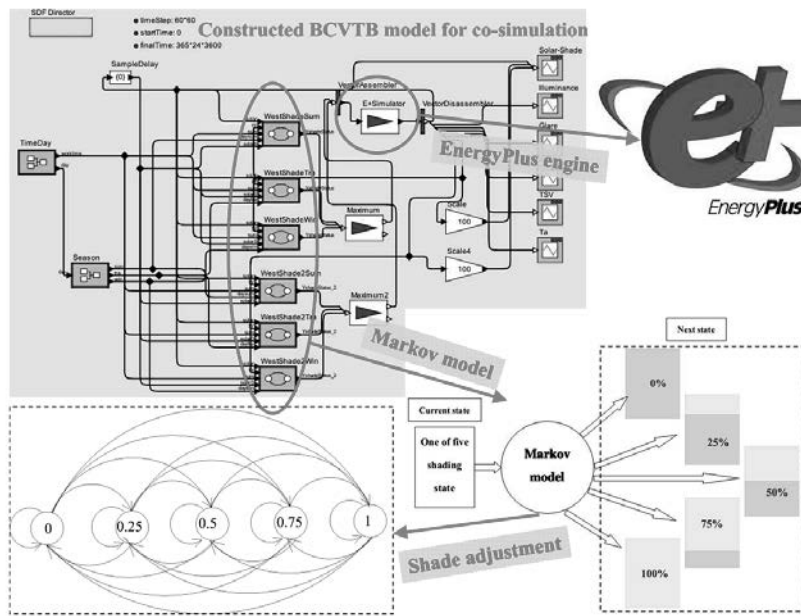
SDF Director

● timeStep: 60*60
● startTime: 0
● finalTime: 365*24*3600

Constructed BCVTB model for co-simulation

SampleDelay
{0}

VectorAssembler
E+Simulator
VectorDisassembler

Solar-Shade
Illuminance
Glare
TSV
Ta

TimeDay

WestShadeSum
WestShadeTra
WestShadeWin
Maximum

Scale
100
Scale4
100

Season

WestShade2Sum
WestShade2Tra
WestShade2Win
Maximum2

EnergyPlus engine

EnergyPlus

Markov model

Next state

0%
25%
50%
75%
100%

Current state

One of five shading state

Markov model

Shade adjustment

0
0.25
0.5
0.75
1